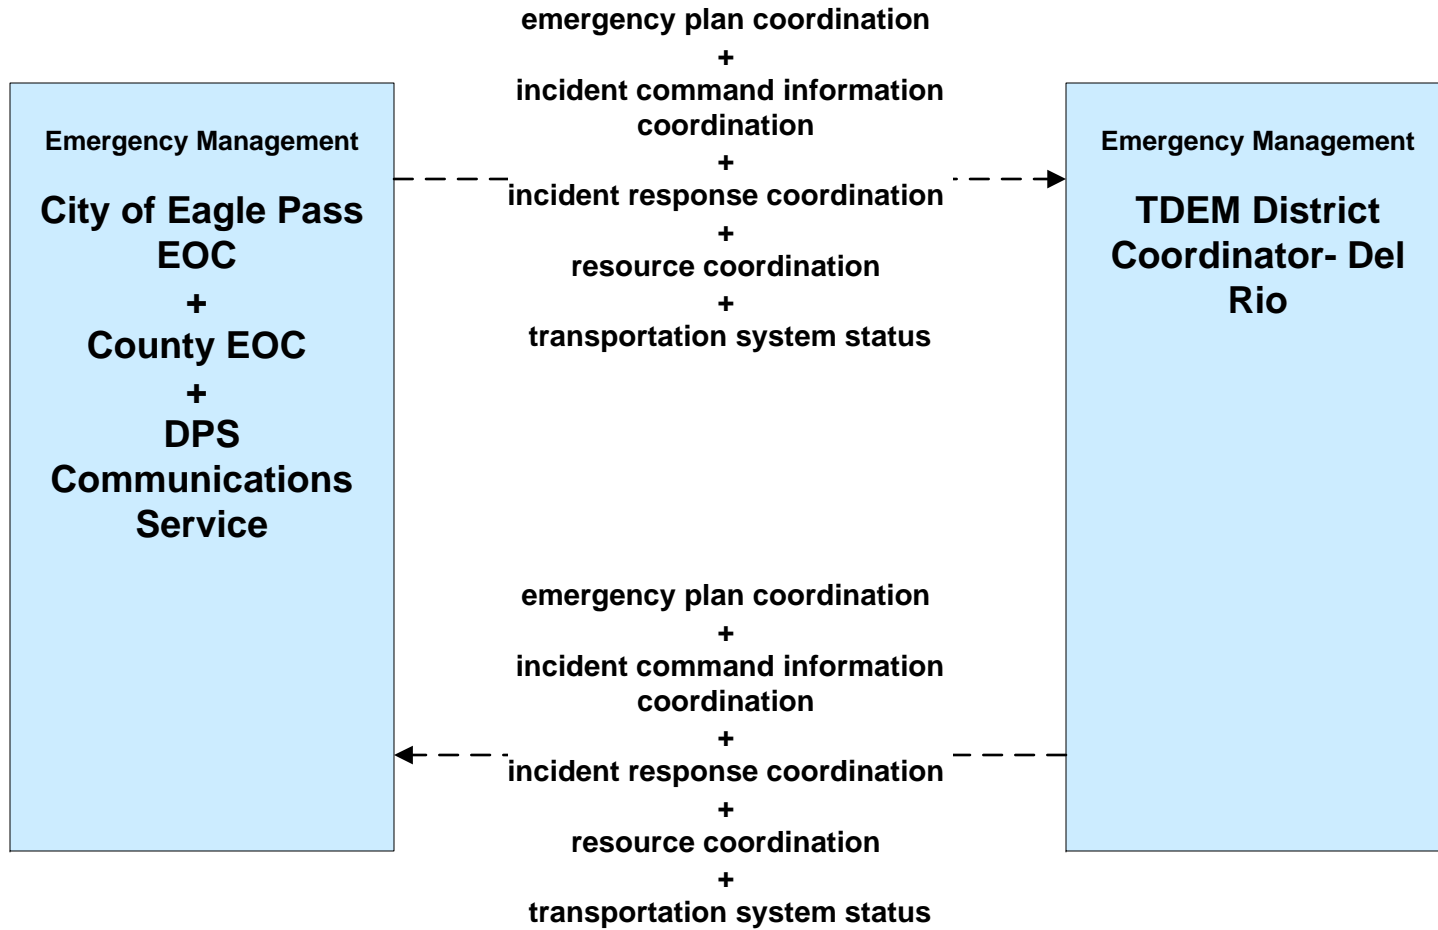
Emergency Management

City of Eagle Pass EOC
+
County EOC
+
DPS Communications Service

emergency plan coordination
+
incident command information coordination
+
incident response coordination
+
resource coordination
+
transportation system status

Emergency Management

TDEM District Coordinator- Del Rio

emergency plan coordination
+
incident command information coordination
+
incident response coordination
+
resource coordination
+
transportation system status